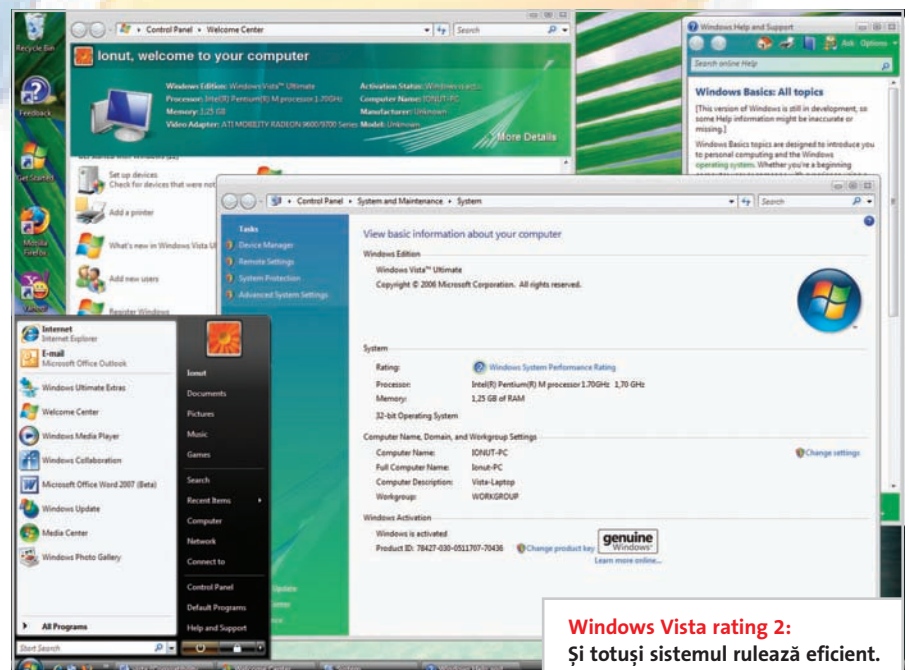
Recycle Bin
Feedback
Get Started
Mozilla Firefox
Yahoo!

Control Panel ▸ Welcome Center
Search
Ionut, welcome to your computer
Windows Edition: Windows Vista™ Ultimate
Processor: Intel(R) Pentium(R) M processor 1.70GHz
Memory: 1.25 GB
Video Adapter: ATI MOBILITY RADEON 9600/9700 Series
Activation Status: Windows is activ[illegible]
Computer Name: IONUT-PC
Manufacturer: Unknown
Model: Unknown
More Details
Set up devices
Check for devices that were not
Add a printer
What's new in Windows Vista Ul
Add new users
Register Windows

Windows Help and Support
Ask Options
Search online Help
Windows Basics: All topics
[This version of Windows is still in development, so some Help information might be inaccurate or missing.]
Windows Basics topics are designed to introduce you to personal computing and the Windows operating system. Whether you're a beginning

Control Panel ▸ System and Maintenance ▸ System
Search
Tasks
Device Manager
Remote Settings
System Protection
Advanced System Settings
View basic information about your computer
Windows Edition
Windows Vista™ Ultimate
Copyright © 2006 Microsoft Corporation. All rights reserved.
System
Rating: Windows System Performance Rating
Processor: Intel(R) Pentium(R) M processor 1.70GHz 1,70 GHz
Memory: 1,25 GB of RAM
32-bit Operating System
Computer Name, Domain, and Workgroup Settings
Computer Name: IONUT-PC
Full Computer Name: Ionut-PC
Computer Description: Vista-Laptop
Workgroup: WORKGROUP
Change settings
Windows Activation
Windows is activated
Product ID: 78427-030-0511707-70436 Change product key
genuine Windows
Learn more online...

Internet
Internet Explorer
E-mail
Microsoft Office Outlook
Windows Ultimate Extras
Welcome Center
Windows Media Player
Windows Collaboration
Microsoft Office Word 2007 (Beta)
Windows Update
Media Center
Windows Photo Gallery
All Programs
Start Search
Ionut
Documents
Pictures
Music
Games
Search
Recent Items
Computer
Network
Connect to
Control Panel
Default Programs
Help and Support

Windows Vista rating 2:
Şi totuşi sistemul rulează eficient.